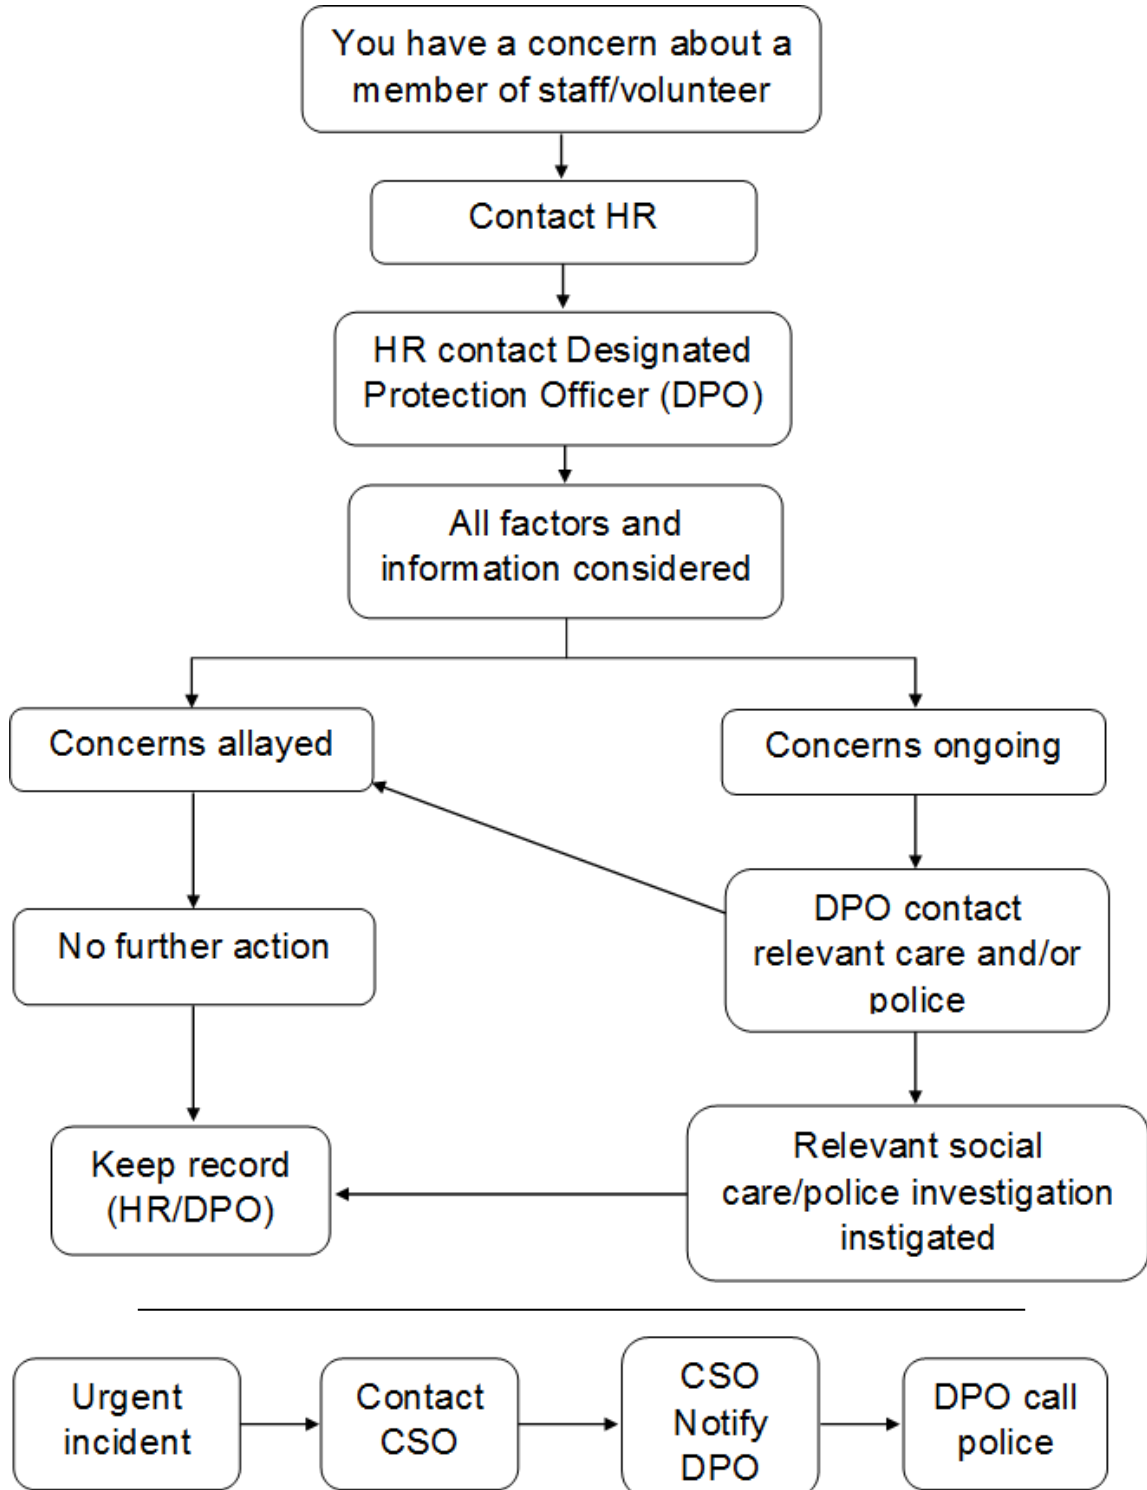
You have a concern about a member of staff/volunteer

Contact HR

HR contact Designated Protection Officer (DPO)

All factors and information considered

Concerns allayed

Concerns ongoing

No further action

DPO contact relevant care and/or police

Keep record (HR/DPO)

Relevant social care/police investigation instigated

Urgent incident

Contact CSO

CSO Notify DPO

DPO call police